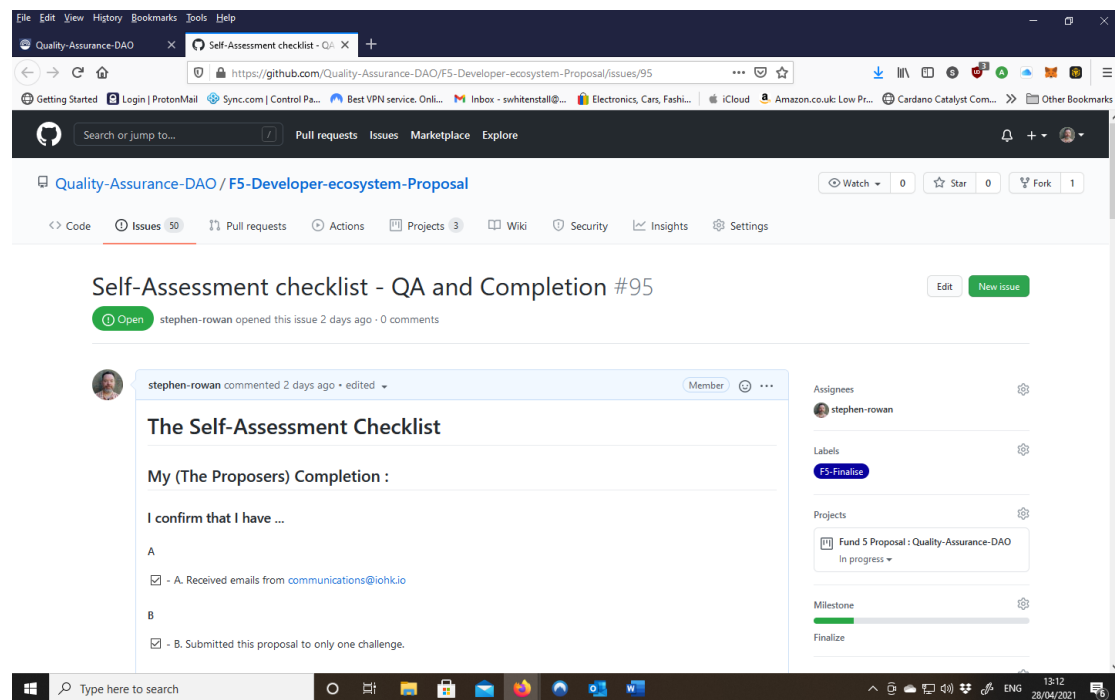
File Edit View History Bookmarks Tools Help

Quality-Assurance-DAO ×
Self-Assessment checklist - QA ×
+

https://github.com/Quality-Assurance-DAO/F5-Developer-ecosystem-Proposal/issues/95

Getting Started | Login | ProtonMail | Sync.com | Control Pa... | Best VPN service. Onli... | Inbox - swhitenstall@... | Electronics, Cars, Fashi... | iCloud | Amazon.co.uk: Low Pr... | Cardano Catalyst Com... | » | Other Bookmarks

Search or jump to... / Pull requests Issues Marketplace Explore

Quality-Assurance-DAO / F5-Developer-ecosystem-Proposal

Watch 0 | Star 0 | Fork 1

Code | Issues 50 | Pull requests | Actions | Projects 3 | Wiki | Security | Insights | Settings

Self-Assessment checklist - QA and Completion #95

Edit | New issue

Open stephen-rowan opened this issue 2 days ago · 0 comments

stephen-rowan commented 2 days ago • edited Member

# The Self-Assessment Checklist

## My (The Proposers) Completion :

I confirm that I have ...

A

☑ - A. Received emails from communications@iohk.io

B

☑ - B. Submitted this proposal to only one challenge.

Assignees
stephen-rowan

Labels
F5-Finalise

Projects
Fund 5 Proposal : Quality-Assurance-DAO
In progress

Milestone
Finalize

Type here to search

ENG 13:12 28/04/2021